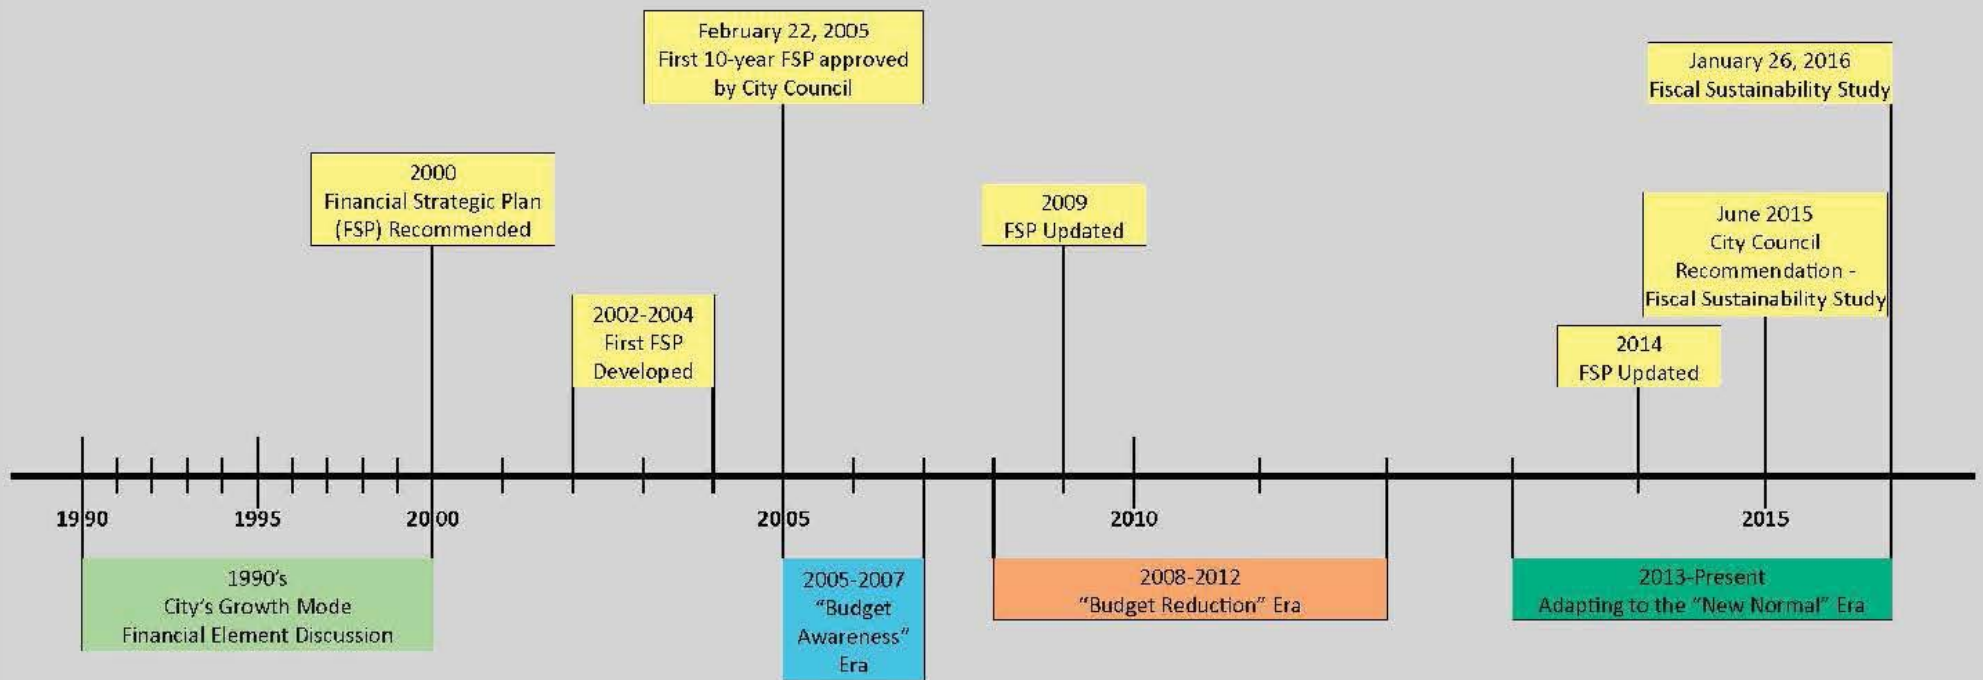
February 22, 2005
First 10-year FSP approved by City Council

January 26, 2016
Fiscal Sustainability Study

2000
Financial Strategic Plan (FSP) Recommended

2009
FSP Updated

June 2015
City Council Recommendation - Fiscal Sustainability Study

2002-2004
First FSP Developed

2014
FSP Updated

1990

1995

2000

2005

2010

2015

1990's
City's Growth Mode
Financial Element Discussion

2005-2007
"Budget Awareness" Era

2008-2012
"Budget Reduction" Era

2013-Present
Adapting to the "New Normal" Era